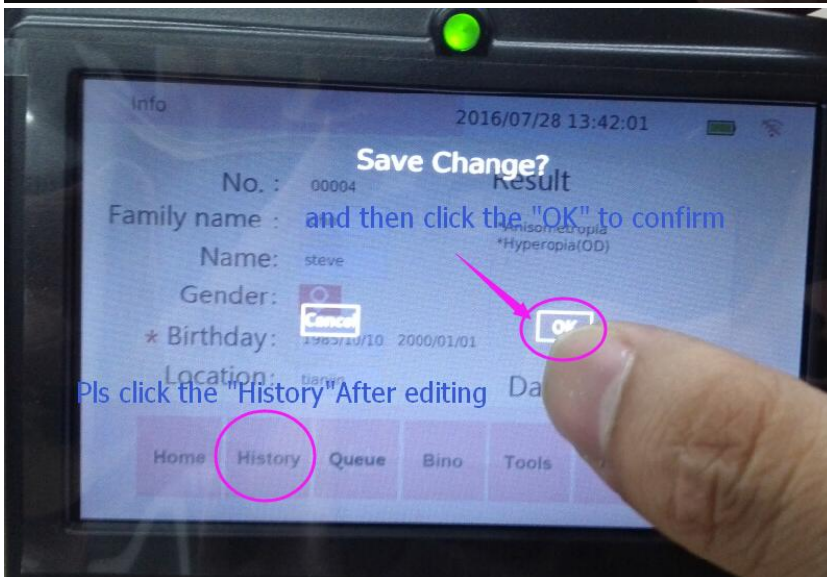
Info

2016/07/28 13:42:01

Save Change?

No. : 00004

Result

Family name :

and then click the "OK" to confirm

*Anisometropia
*Hyperopia(OD)

Name: steve

Gender:

Cancel

OK

* Birthday: 1985/10/10 2000/01/01

Location: tianjin

Pls click the "History"After editing

Da

Home

History

Queue

Bino

Tools